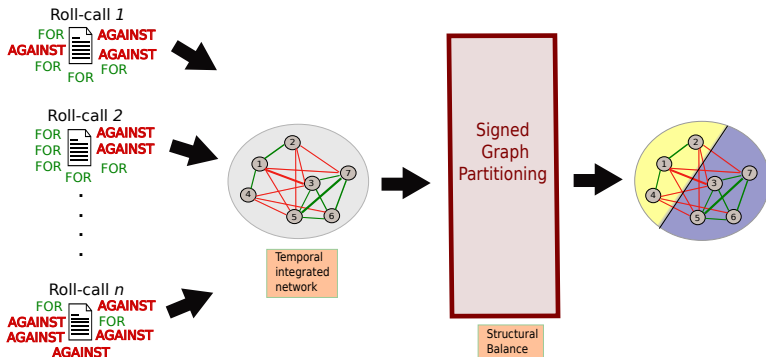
Roll-call *1*
FOR AGAINST
AGAINST AGAINST
FOR FOR
FOR

Roll-call *2*
FOR AGAINST
FOR AGAINST
FOR FOR
FOR

.
.
.
.

Roll-call *n*
FOR AGAINST
AGAINST FOR
AGAINST AGAINST
AGAINST

2
1
7
3
4
5
6

Temporal integrated network

Signed Graph Partitioning

Structural Balance

2
1
7
3
4
5
6